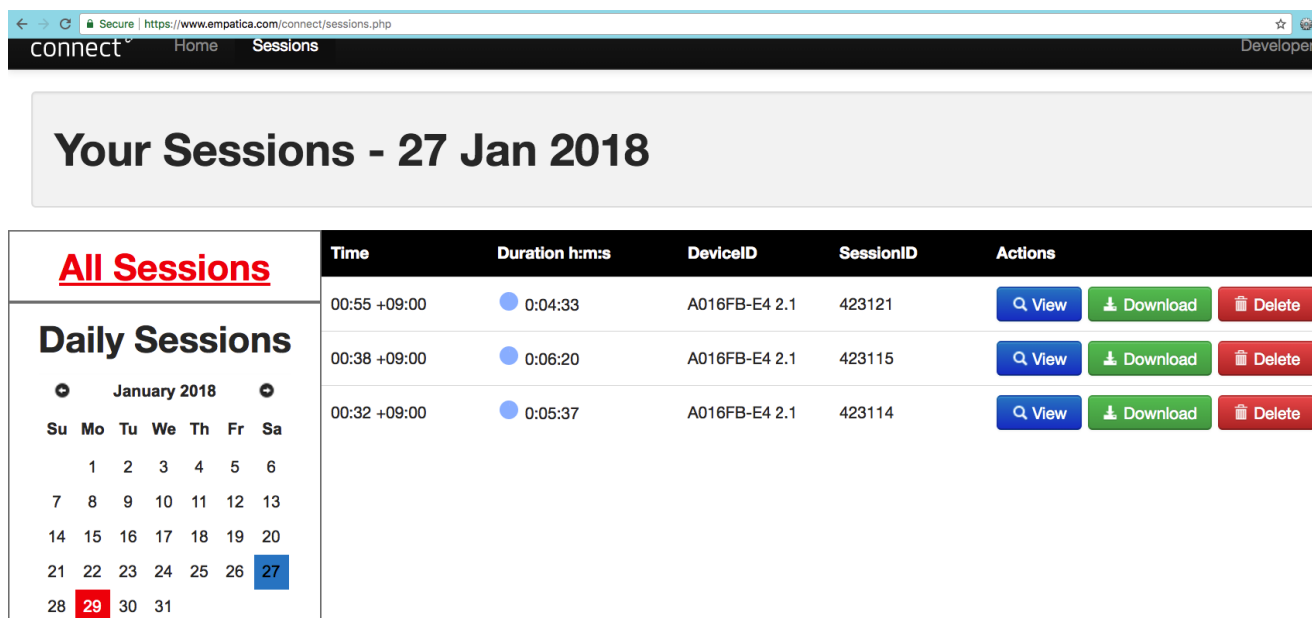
Secure | https://www.empatica.com/connect/sessions.php

connect Home Sessions Developer

Your Sessions - 27 Jan 2018

All Sessions

Daily Sessions

January 2018

| Su | Mo | Tu | We | Th | Fr | Sa |
|---|---|---|---|---|---|---|
| | 1 | 2 | 3 | 4 | 5 | 6 |
| 7 | 8 | 9 | 10 | 11 | 12 | 13 |
| 14 | 15 | 16 | 17 | 18 | 19 | 20 |
| 21 | 22 | 23 | 24 | 25 | 26 | 27 |
| 28 | 29 | 30 | 31 | | | |

| Time | Duration h:m:s | DeviceID | SessionID | Actions |
|---|---|---|---|---|
| 00:55 +09:00 | 0:04:33 | A016FB-E4 2.1 | 423121 | View Download Delete |
| 00:38 +09:00 | 0:06:20 | A016FB-E4 2.1 | 423115 | View Download Delete |
| 00:32 +09:00 | 0:05:37 | A016FB-E4 2.1 | 423114 | View Download Delete |